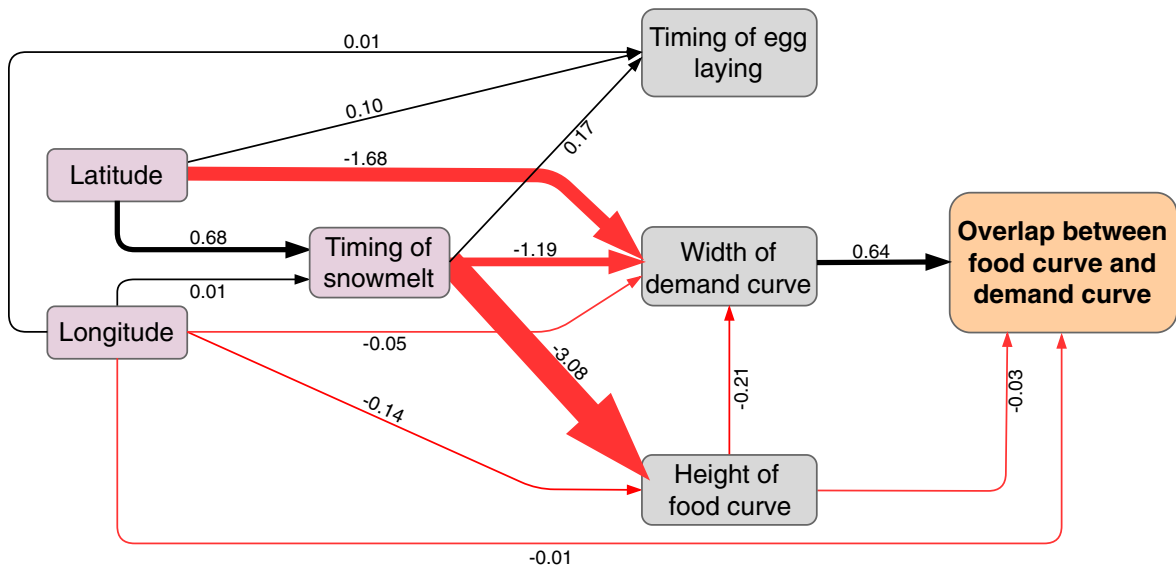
Timing of egg laying

0.01

0.10

Latitude

-1.68

0.17

0.68

Timing of snowmelt

-1.19

Width of demand curve

0.64

Overlap between food curve and demand curve

0.01

Longitude

-0.05

-3.08

-0.21

-0.14

-0.03

Height of food curve

-0.01